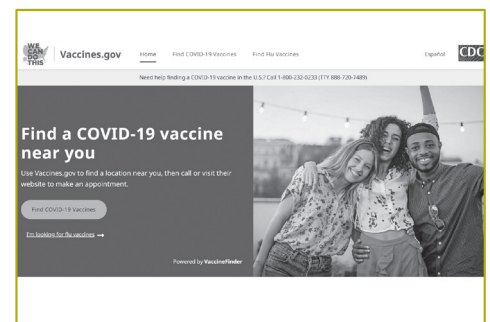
WE CAN DO THIS

Vaccines.gov

Home

Find COVID-19 Vaccines

Find Flu Vaccines

Español

CDC

Need help finding a COVID-19 vaccine in the U.S.? Call 1-800-232-0233 (TTY 888-720-7489)

Find a COVID-19 vaccine near you

Use Vaccines.gov to find a location near you, then call or visit their website to make an appointment.

Find COVID-19 Vaccines

I'm looking for flu vaccines →

Powered by VaccineFinder